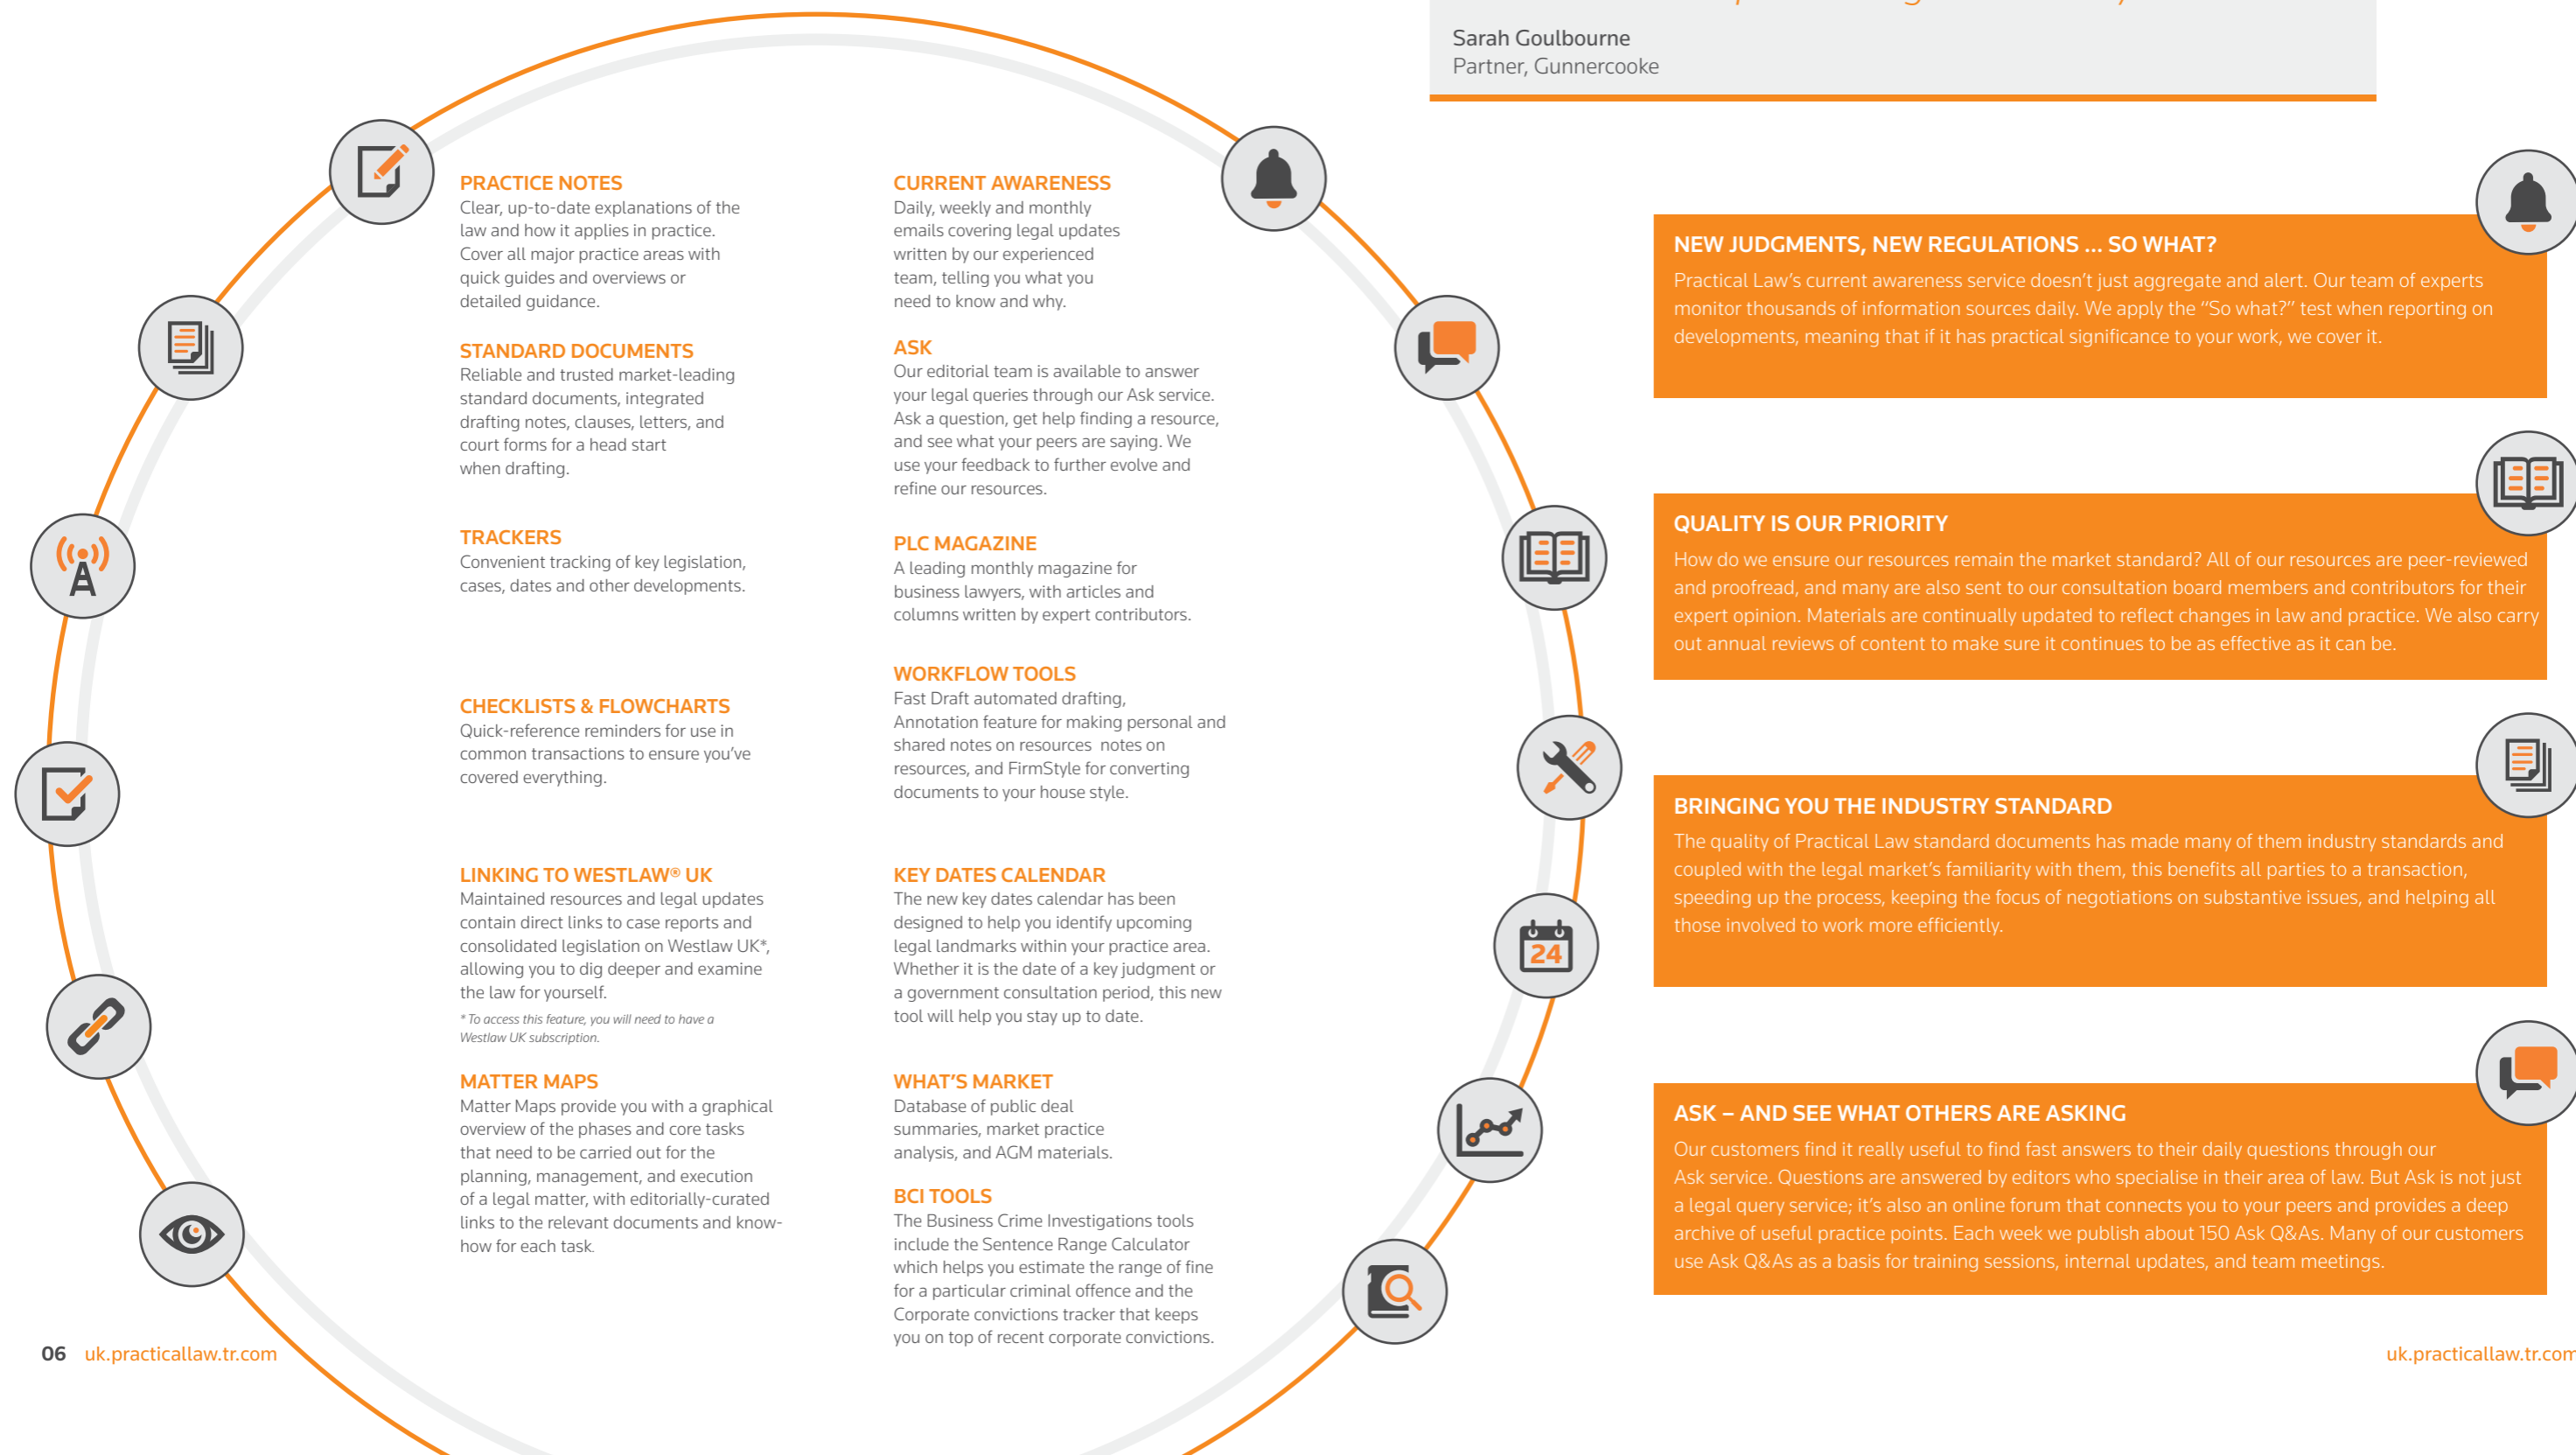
Sarah Goulbourne
Partner, Gunnercooke

PRACTICE NOTES
Clear, up-to-date explanations of the law and how it applies in practice. Cover all major practice areas with quick guides and overviews or detailed guidance.

STANDARD DOCUMENTS
Reliable and trusted market-leading standard documents, integrated drafting notes, clauses, letters, and court forms for a head start when drafting.

TRACKERS
Convenient tracking of key legislation, cases, dates and other developments.

CHECKLISTS & FLOWCHARTS
Quick-reference reminders for use in common transactions to ensure you've covered everything.

LINKING TO WESTLAW® UK
Maintained resources and legal updates contain direct links to case reports and consolidated legislation on Westlaw UK*, allowing you to dig deeper and examine the law for yourself.

* To access this feature, you will need to have a Westlaw UK subscription.

MATTER MAPS
Matter Maps provide you with a graphical overview of the phases and core tasks that need to be carried out for the planning, management, and execution of a legal matter, with editorially-curated links to the relevant documents and know-how for each task.

CURRENT AWARENESS
Daily, weekly and monthly emails covering legal updates written by our experienced team, telling you what you need to know and why.

ASK
Our editorial team is available to answer your legal queries through our Ask service. Ask a question, get help finding a resource, and see what your peers are saying. We use your feedback to further evolve and refine our resources.

PLC MAGAZINE
A leading monthly magazine for business lawyers, with articles and columns written by expert contributors.

WORKFLOW TOOLS
Fast Draft automated drafting, Annotation feature for making personal and shared notes on resources notes on resources, and FirmStyle for converting documents to your house style.

KEY DATES CALENDAR
The new key dates calendar has been designed to help you identify upcoming legal landmarks within your practice area. Whether it is the date of a key judgment or a government consultation period, this new tool will help you stay up to date.

WHAT'S MARKET
Database of public deal summaries, market practice analysis, and AGM materials.

BCI TOOLS
The Business Crime Investigations tools include the Sentence Range Calculator which helps you estimate the range of fine for a particular criminal offence and the Corporate convictions tracker that keeps you on top of recent corporate convictions.

24

NEW JUDGMENTS, NEW REGULATIONS ... SO WHAT?
Practical Law's current awareness service doesn't just aggregate and alert. Our team of experts monitor thousands of information sources daily. We apply the "So what?" test when reporting on developments, meaning that if it has practical significance to your work, we cover it.

QUALITY IS OUR PRIORITY
How do we ensure our resources remain the market standard? All of our resources are peer-reviewed and proofread, and many are also sent to our consultation board members and contributors for their expert opinion. Materials are continually updated to reflect changes in law and practice. We also carry out annual reviews of content to make sure it continues to be as effective as it can be.

BRINGING YOU THE INDUSTRY STANDARD
The quality of Practical Law standard documents has made many of them industry standards and coupled with the legal market's familiarity with them, this benefits all parties to a transaction, speeding up the process, keeping the focus of negotiations on substantive issues, and helping all those involved to work more efficiently.

ASK – AND SEE WHAT OTHERS ARE ASKING
Our customers find it really useful to find fast answers to their daily questions through our Ask service. Questions are answered by editors who specialise in their area of law. But Ask is not just a legal query service; it's also an online forum that connects you to your peers and provides a deep archive of useful practice points. Each week we publish about 150 Ask Q&As. Many of our customers use Ask Q&As as a basis for training sessions, internal updates, and team meetings.

06 uk.practicallaw.tr.com

uk.practicallaw.tr.com